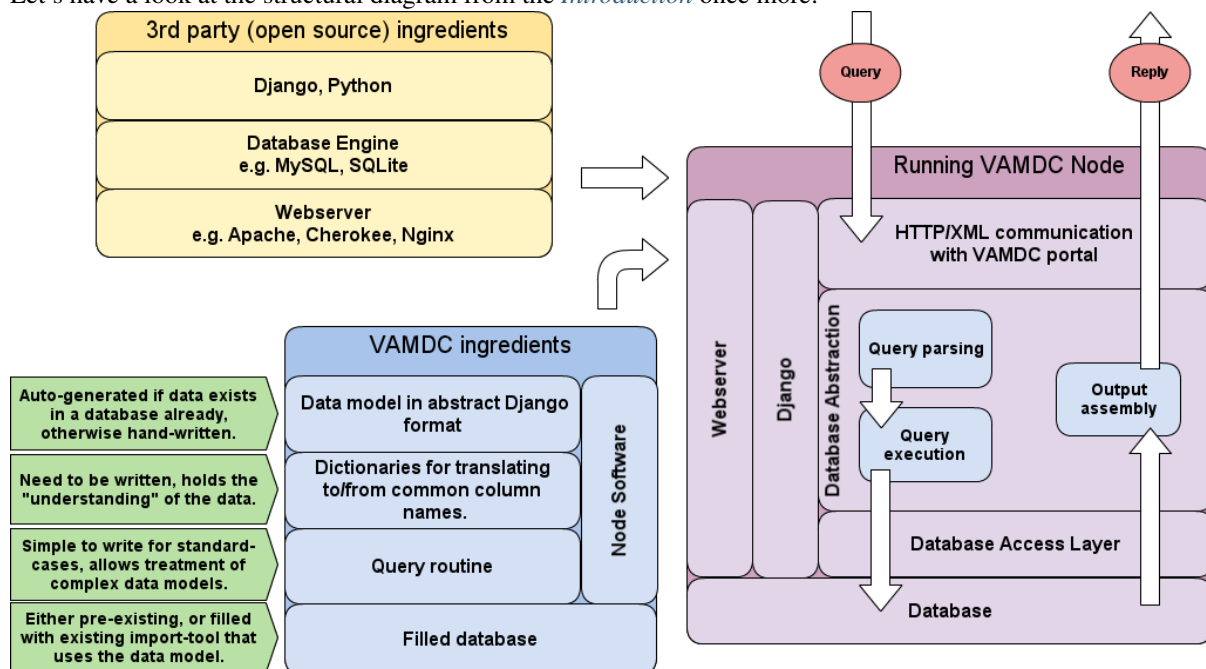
Let's have a look at the structural diagram from the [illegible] once more.

3rd party (open source) ingredients

Django, Python

Database Engine
e.g. MySQL, SQLite

Webserver
e.g. Apache, Cherokee, Nginx

VAMDC ingredients

Data model in abstract Django format

Dictionaries for translating to/from common column names.

Query routine

Filled database

Node Software

Auto-generated if data exists in a database already, otherwise hand-written.

Need to be written, holds the "understanding" of the data.

Simple to write for standard-cases, allows treatment of complex data models.

Either pre-existing, or filled with existing import-tool that uses the data model.

Query

Reply

Running VAMDC Node

Webserver

Django

HTTP/XML communication with VAMDC portal

Database Abstraction

Query parsing

Query execution

Output assembly

Database Access Layer

Database